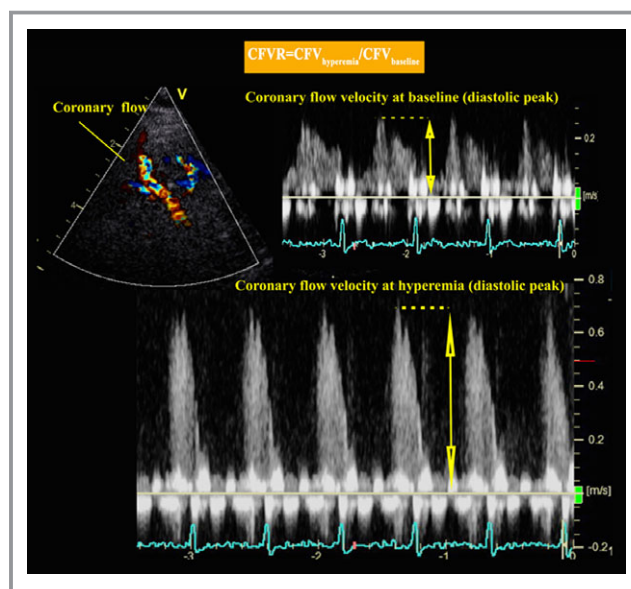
$CFVR=CFV_{hyperemia}/CFV_{baseline}$

Coronary flow

V

Coronary flow velocity at baseline (diastolic peak)

0.2

[m/s]

-3

-2

-1

0

Coronary flow velocity at hyperemia (diastolic peak)

0.8

0.6

0.4

0.2

[m/s]

-0.2

-3

-2

-1

0